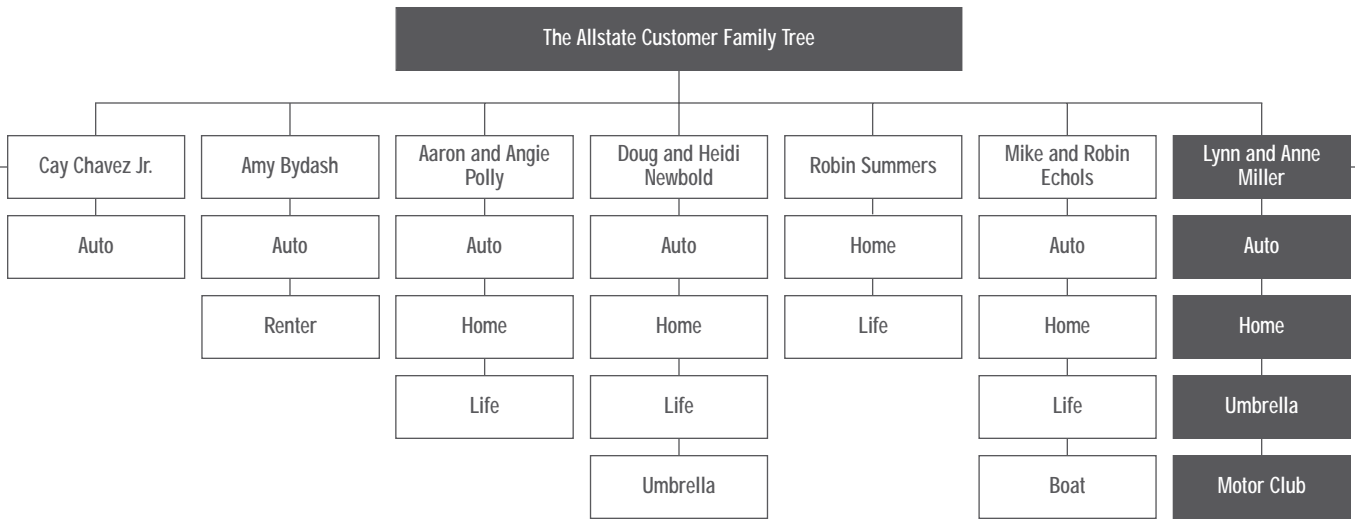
The Allstate Customer Family Tree

Cay Chavez Jr.

Auto

Amy Bydash

Auto

Renter

Aaron and Angie Polly

Auto

Home

Life

Doug and Heidi Newbold

Auto

Home

Life

Umbrella

Robin Summers

Home

Life

Mike and Robin Echols

Auto

Home

Life

Boat

Lynn and Anne Miller

Auto

Home

Umbrella

Motor Club